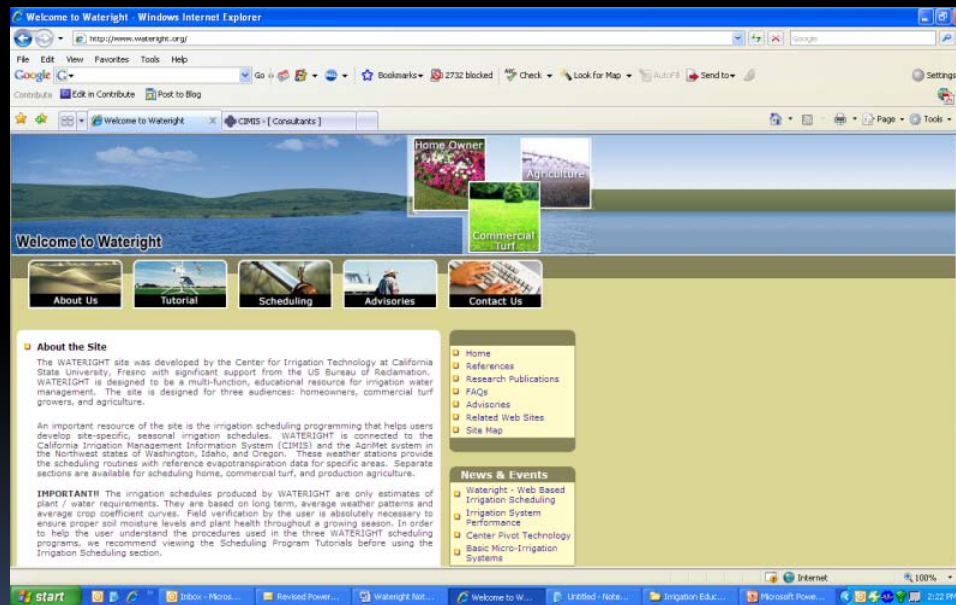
Welcome to Wateright - Windows Internet Explorer

http://www.wateright.org/

Google

File Edit View Favorites Tools Help

Google G- Go Bookmarks 2732 blocked Check Look for Map AutoFill Send to Settings

Contribute Edit in Contribute Post to Blog

Welcome to Wateright CIMIS - [ Consultants ]

Page Tools

Home Owner

Agriculture

Commercial Turf

Welcome to Wateright

About Us Tutorial Scheduling Advisories Contact Us

About the Site

The WATERIGHT site was developed by the Center for Irrigation Technology at California State University, Fresno with significant support from the US Bureau of Reclamation. WATERIGHT is designed to be a multi-function, educational resource for irrigation water management. The site is designed for three audiences: homeowners, commercial turf growers, and agriculture.

An important resource of the site is the irrigation scheduling programming that helps users develop site-specific, seasonal irrigation schedules. WATERIGHT is connected to the California Irrigation Management Information System (CIMIS) and the AgriMet system in the Northwest states of Washington, Idaho, and Oregon. These weather stations provide the scheduling routines with reference evapotranspiration data for specific areas. Separate sections are available for scheduling home, commercial turf, and production agriculture.

IMPORTANT!! The irrigation schedules produced by WATERIGHT are only estimates of plant / water requirements. They are based on long term, average weather patterns and average crop coefficient curves. Field verification by the user is absolutely necessary to ensure proper soil moisture levels and plant health throughout a growing season. In order to help the user understand the procedures used in the three WATERIGHT scheduling programs, we recommend viewing the Scheduling Program Tutorials before using the Irrigation Scheduling section.

Home
References
Research Publications
FAQs
Advisories
Related Web Sites
Site Map

News & Events

Wateright - Web Based Irrigation Scheduling
Irrigation System Performance
Center Pivot Technology
Basic Micro-Irrigation Systems

Internet 100%

start Inbox - Micros... Revised Power... Wateright Not... Welcome to W... Untitled - Note... Irrigation Educ... Microsoft Powe... 2:22 PM